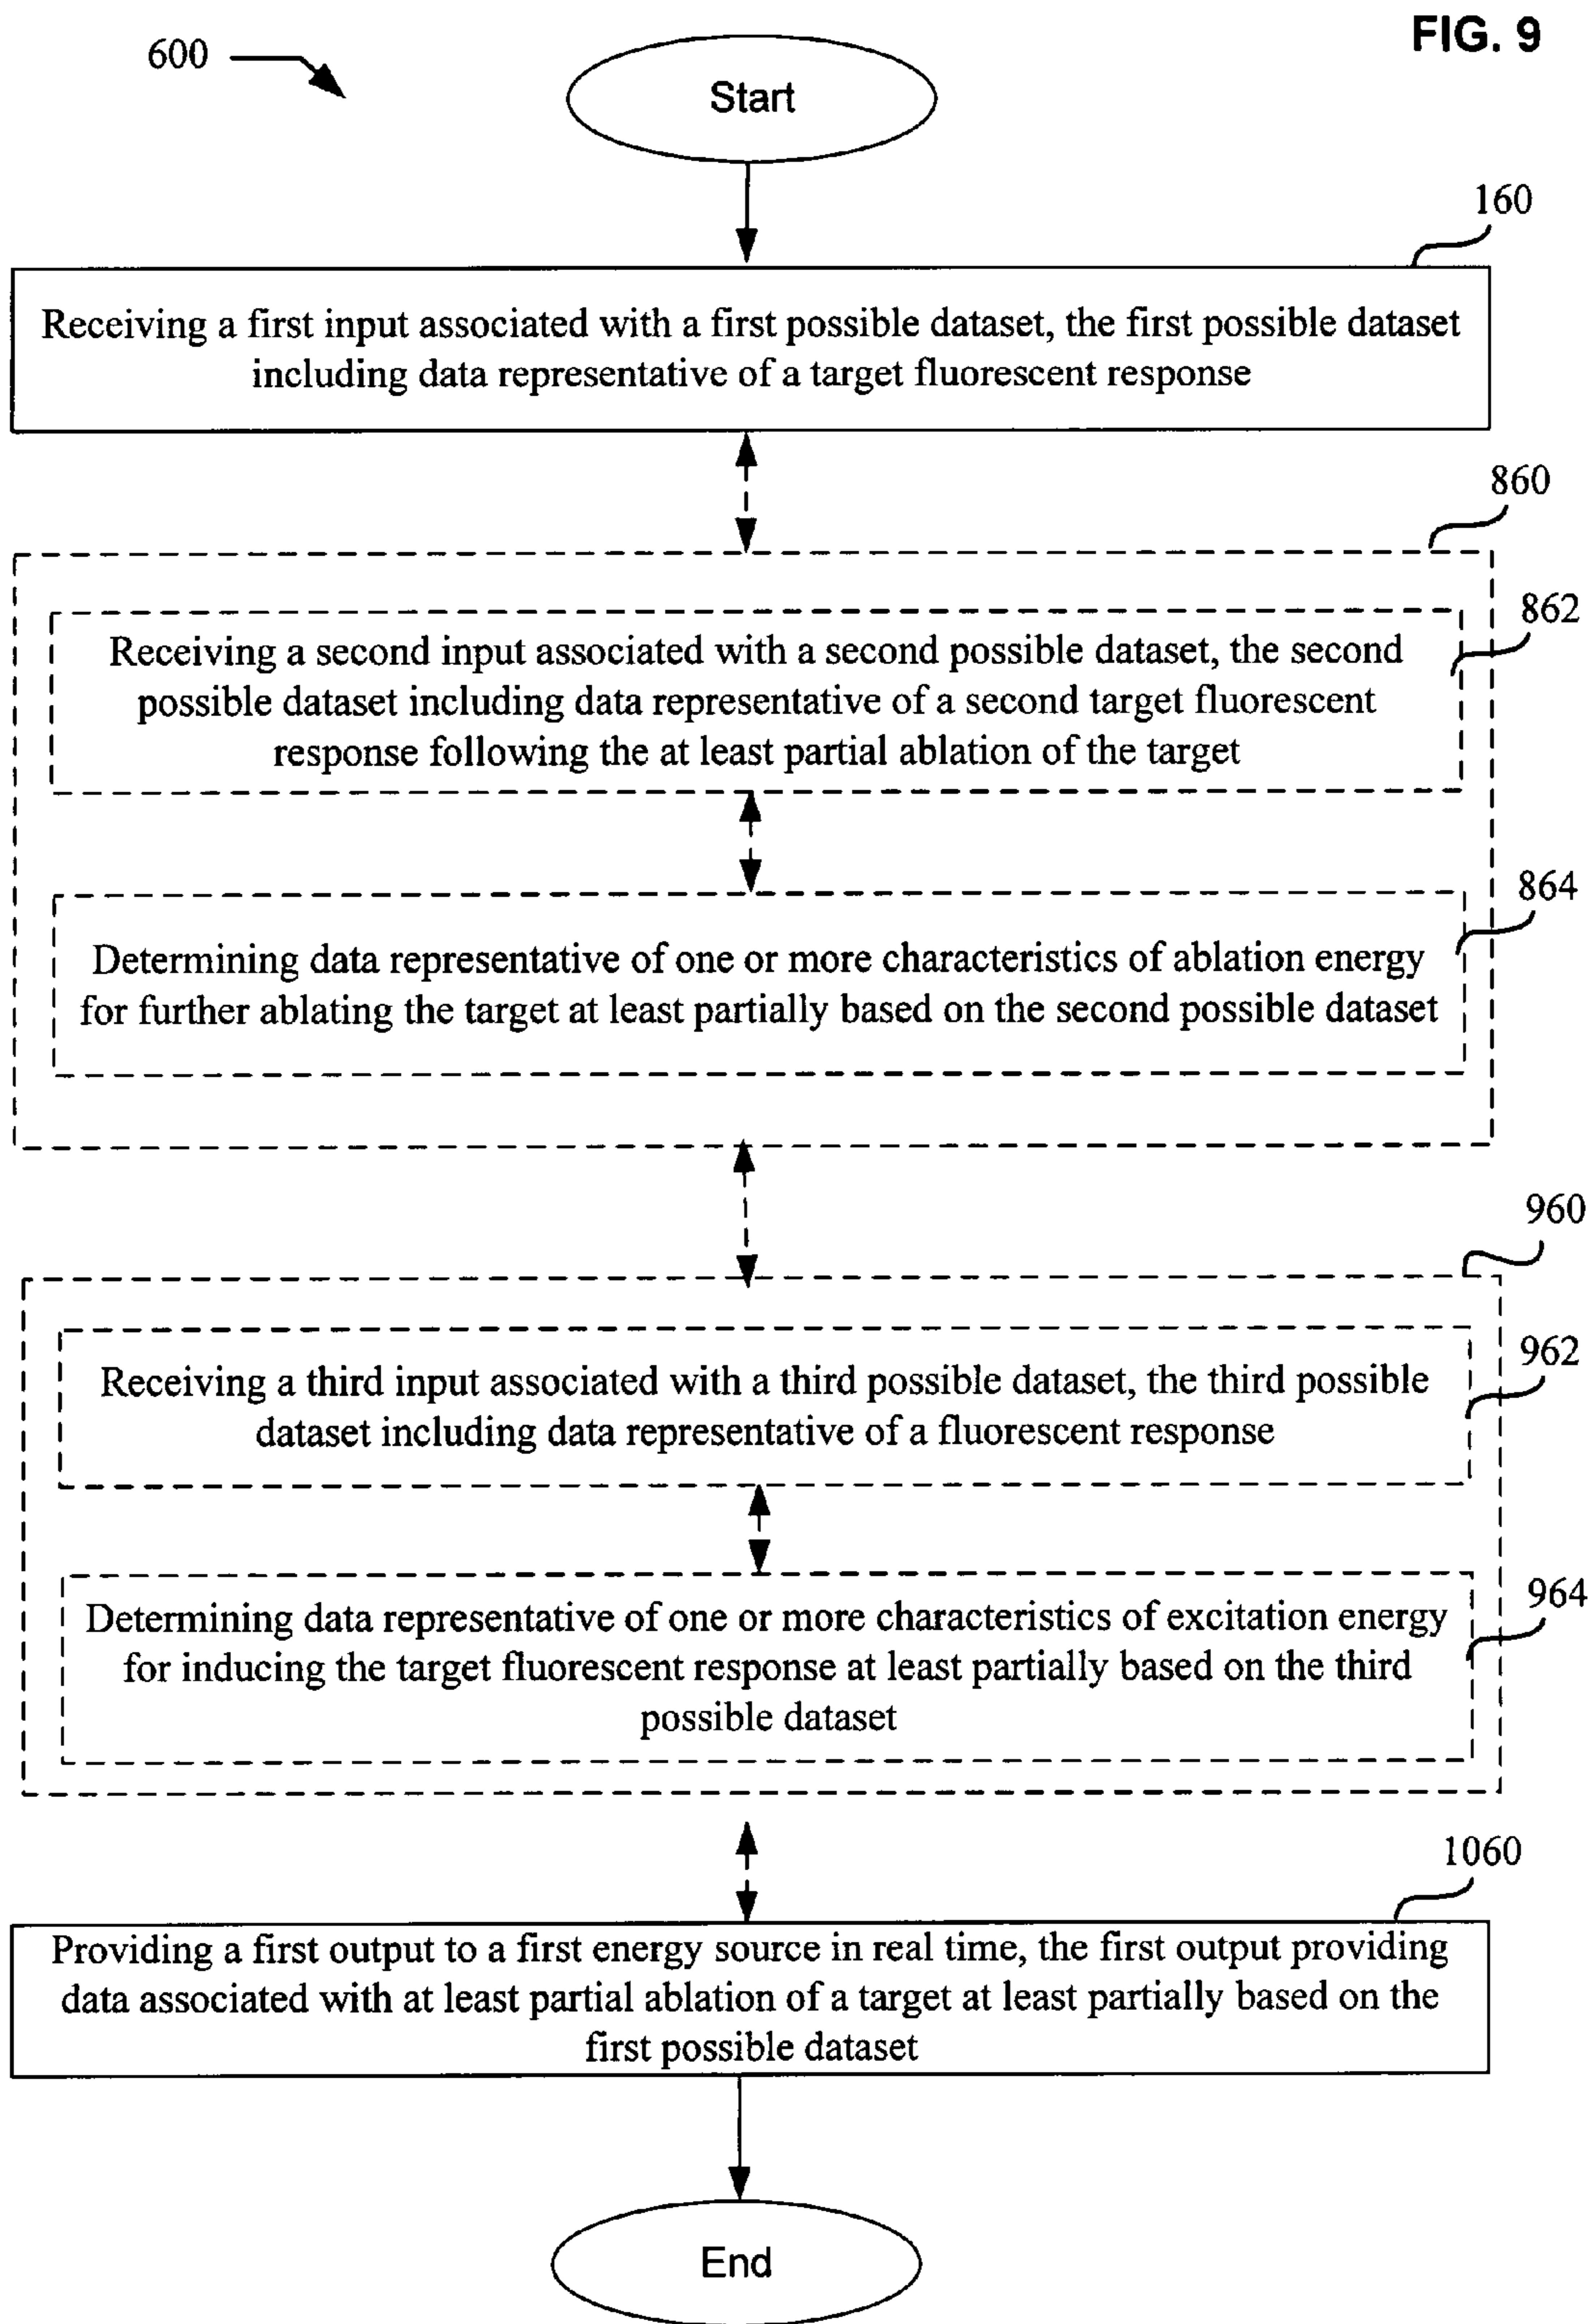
600

FIG. 9

Start

160

Receiving a first input associated with a first possible dataset, the first possible dataset including data representative of a target fluorescent response

860

862

Receiving a second input associated with a second possible dataset, the second possible dataset including data representative of a second target fluorescent response following the at least partial ablation of the target

864

Determining data representative of one or more characteristics of ablation energy for further ablating the target at least partially based on the second possible dataset

960

962

Receiving a third input associated with a third possible dataset, the third possible dataset including data representative of a fluorescent response

964

Determining data representative of one or more characteristics of excitation energy for inducing the target fluorescent response at least partially based on the third possible dataset

1060

Providing a first output to a first energy source in real time, the first output providing data associated with at least partial ablation of a target at least partially based on the first possible dataset

End